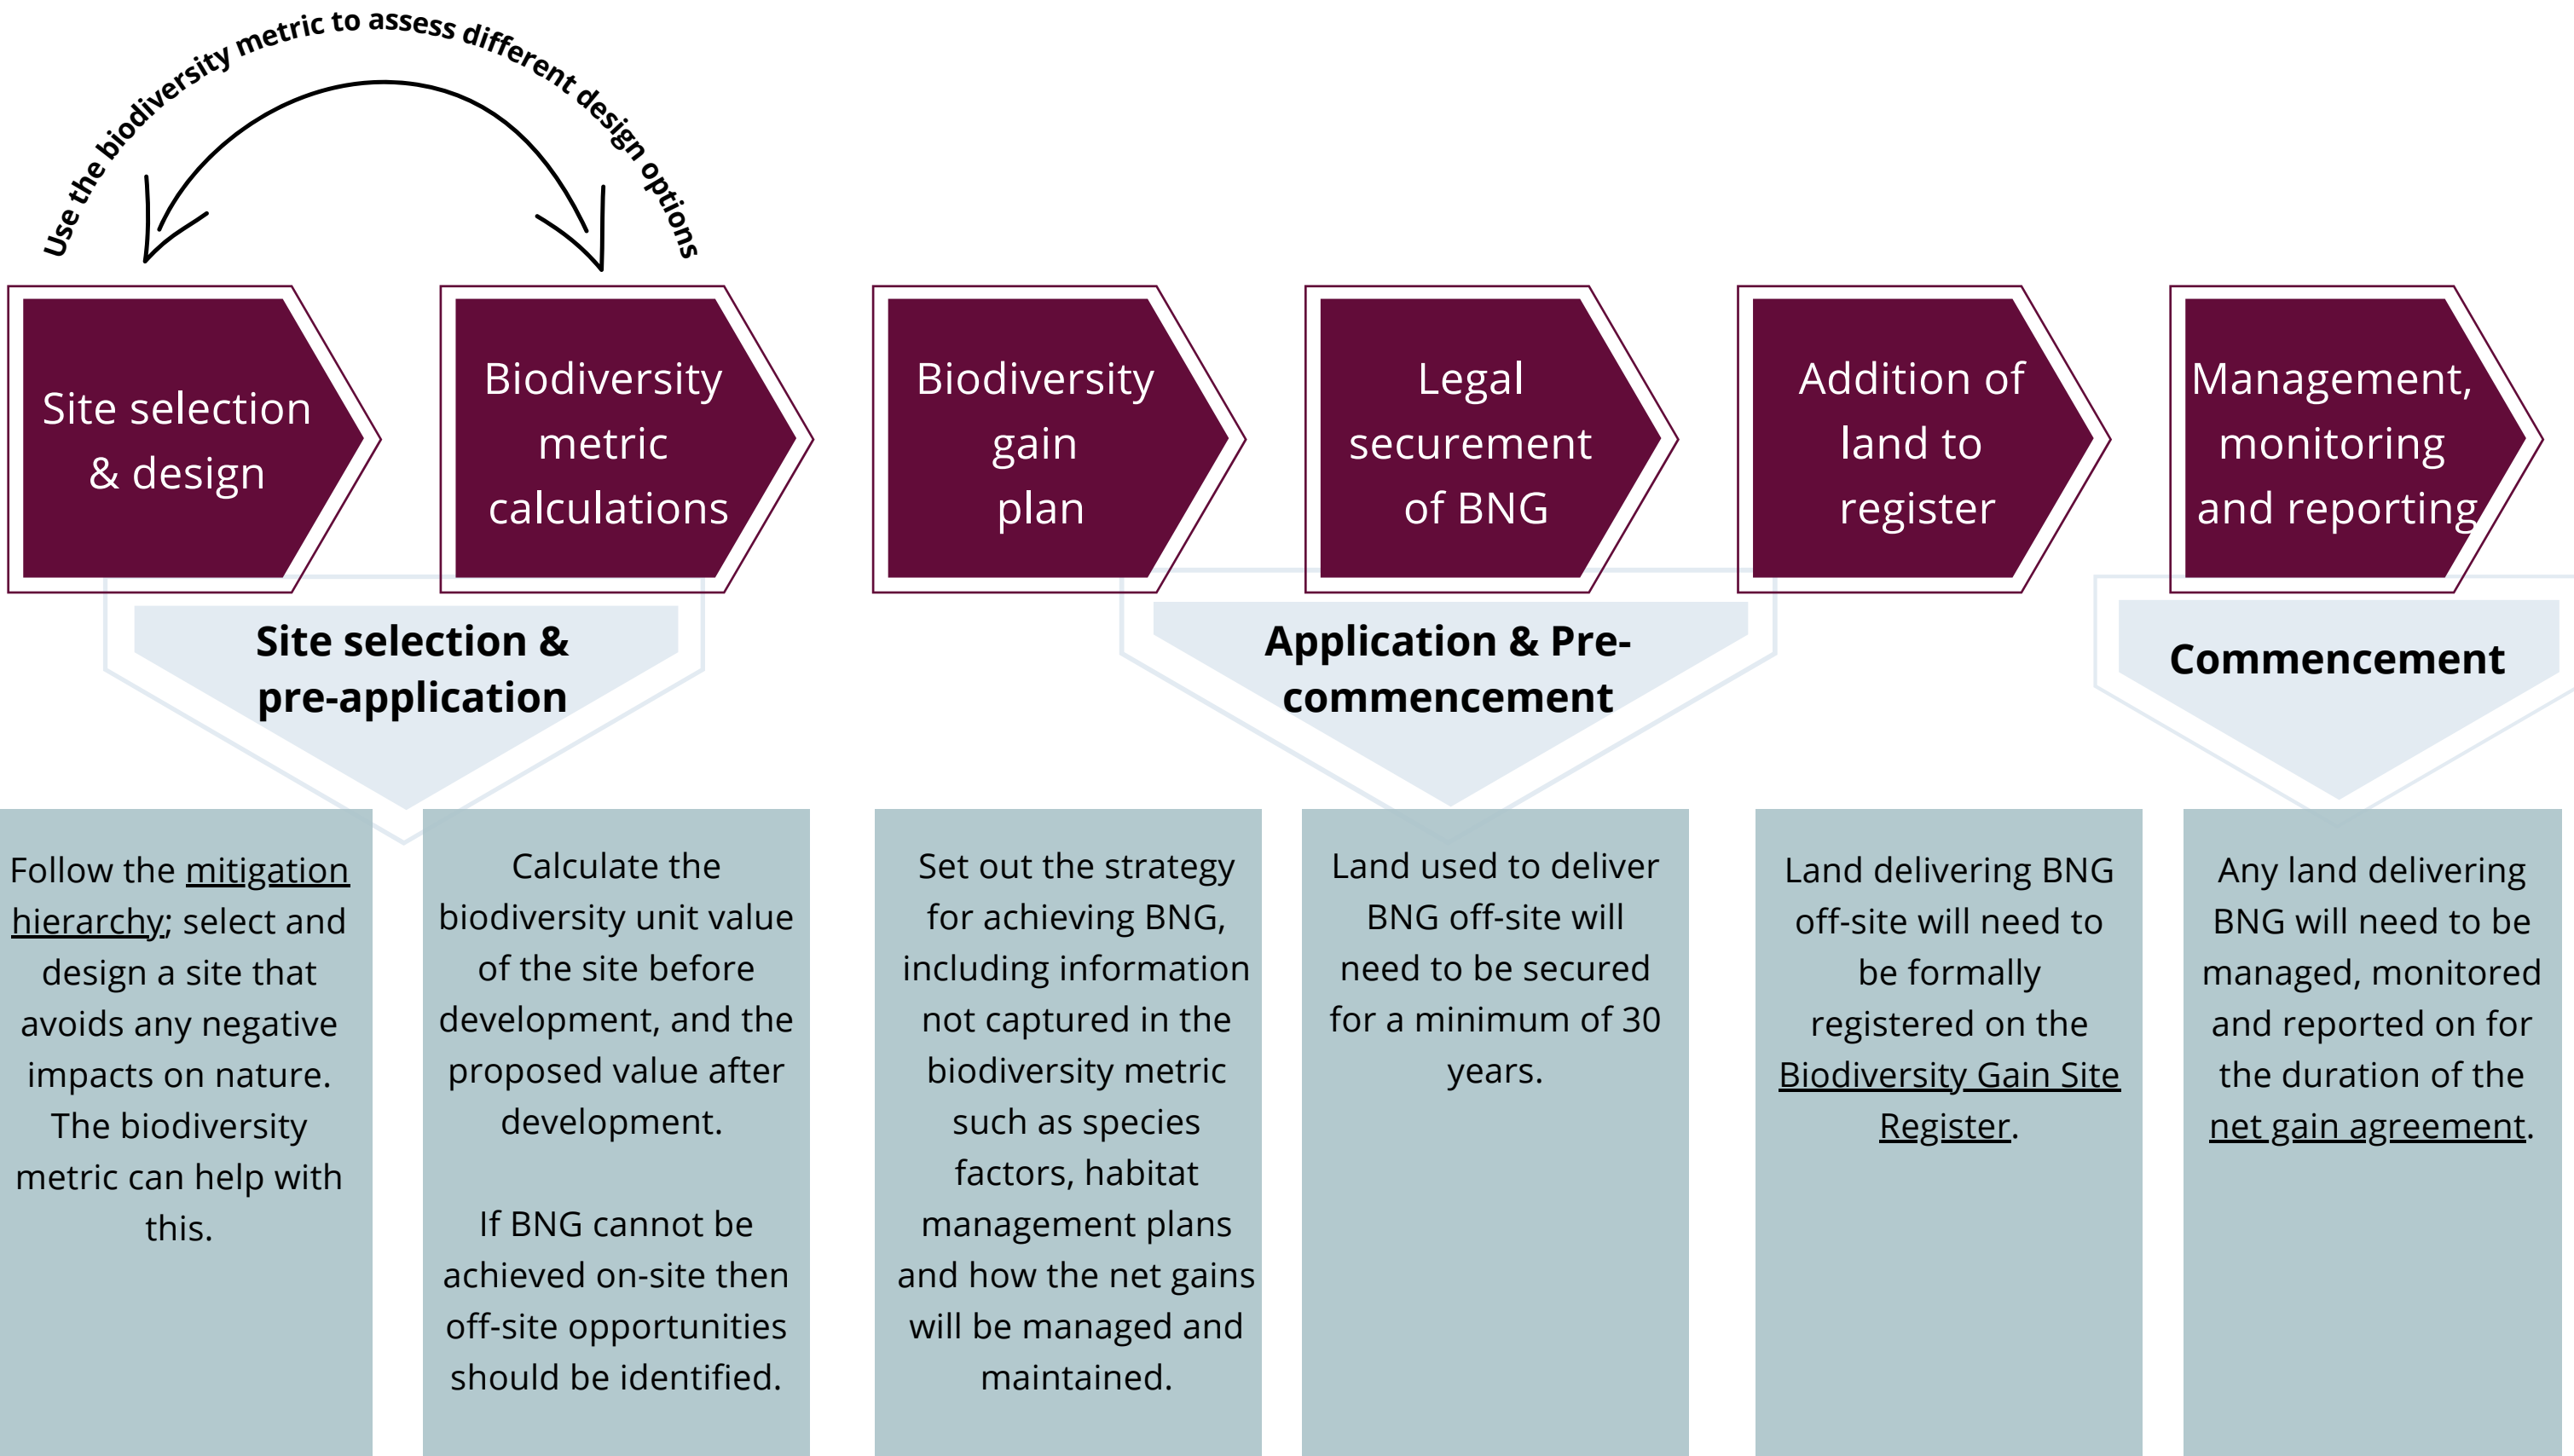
Use the biodiversity metric to assess different design options

Site selection & design

Biodiversity metric calculations

Biodiversity gain plan

Legal securement of BNG

Addition of land to register

Management, monitoring and reporting

Site selection & pre-application

Application & Pre-commencement

Commencement

Follow the mitigation hierarchy; select and design a site that avoids any negative impacts on nature. The biodiversity metric can help with this.

Calculate the biodiversity unit value of the site before development, and the proposed value after development.

If BNG cannot be achieved on-site then off-site opportunities should be identified.

Set out the strategy for achieving BNG, including information not captured in the biodiversity metric such as species factors, habitat management plans and how the net gains will be managed and maintained.

Land used to deliver BNG off-site will need to be secured for a minimum of 30 years.

Land delivering BNG off-site will need to be formally registered on the Biodiversity Gain Site Register.

Any land delivering BNG will need to be managed, monitored and reported on for the duration of the net gain agreement.